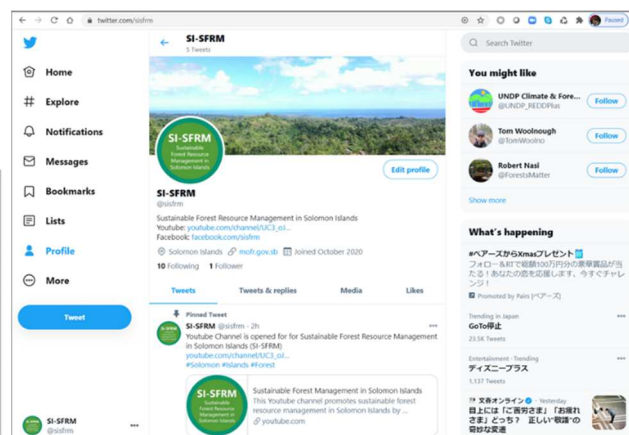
twitter.com/sisfrm

Paused

Home
Explore
Notifications
Messages
Bookmarks
Lists
Profile
More
Tweet

SI-SFRM
@sisfrm

SI-SFRM
5 Tweets

SI-SFRM
Sustainable Forest Resource Management in Solomon Islands

Edit profile

SI-SFRM
@sisfrm
Sustainable Forest Resource Management in Solomon Islands
Youtube: youtube.com/channel/UC3_o/...
Facebook: facebook.com/sisfrm
Solomon Islands mofr.gov.sb Joined October 2020
10 Following 1 Follower

Tweets Tweets & replies Media Likes

Pinned Tweet
SI-SFRM @sisfrm · 2h
Youtube Channel is opened for for Sustainable Forest Resource Management in Solomon Islands (SI-SFRM)
youtube.com/channel/UC3_o/...
#Solomon #Islands #Forest

SI-SFRM
Sustainable Forest Resource Management in Solomon Islands

Sustainable Forest Management in Solomon Islands
This youtube channel promotes sustainable forest resource management in Solomon Islands by ...
youtube.com

Search Twitter

You might like
UNDP Climate & Fore...
@UNDP_REDDPlus
Follow
Tom Woolnough
@TomWoolno
Follow
Robert Nasi
@ForestsMatter
Follow
Show more

What's happening
#ペアーズからXmasプレゼント
フォロー&RTで総額100万円分の豪華賞品が当たる！あなたの恋を応援します。今すぐチャレンジ！
Promoted by Pairs [ペアーズ]

Trending in Japan
GoTo停止
23.5K Tweets

Entertainment · Trending
ディズニープラス
1,137 Tweets

文春オンライン · Yesterday
目上には「ご苦労さま」「お疲れさま」どっち？ 正しい敬語の奇妙な変遷